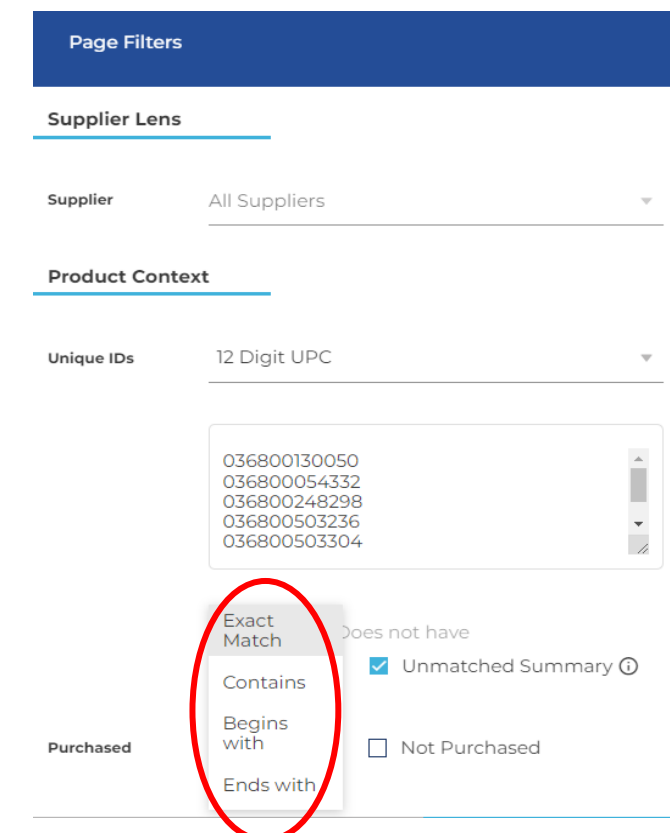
Page Filters

Supplier Lens

Supplier All Suppliers

Product Context

Unique IDs 12 Digit UPC

036800130050
036800054332
036800248298
036800503236
036800503304

Exact Match
Contains
Begins with
Ends with

Does not have

Unmatched Summary

Purchased

Not Purchased